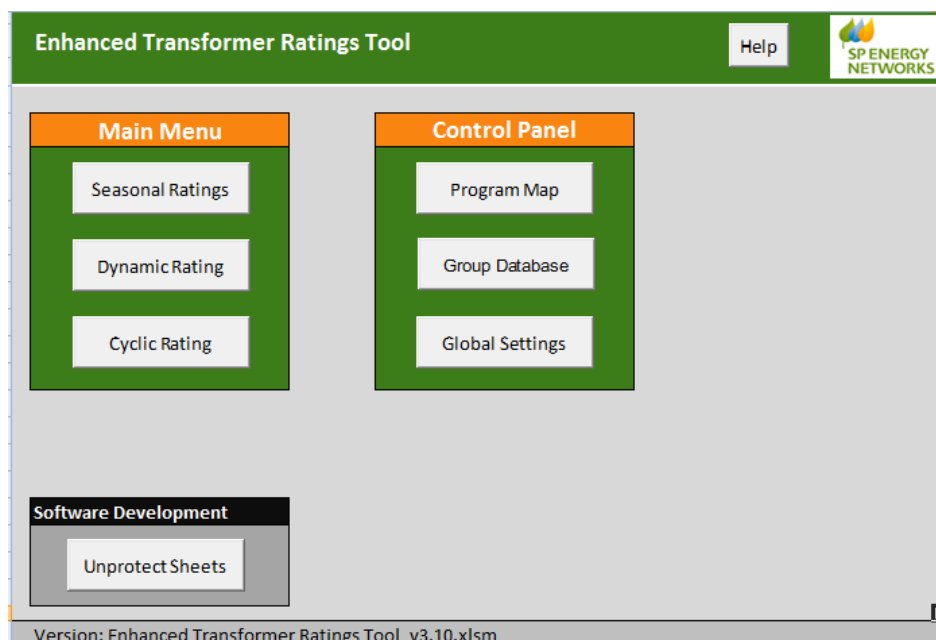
Enhanced Transformer Ratings Tool

Help

SP ENERGY NETWORKS

Main Menu

Seasonal Ratings

Dynamic Rating

Cyclic Rating

Control Panel

Program Map

Group Database

Global Settings

Software Development

Unprotect Sheets

Version: Enhanced Transformer Ratings Tool_v3.10.xlsm